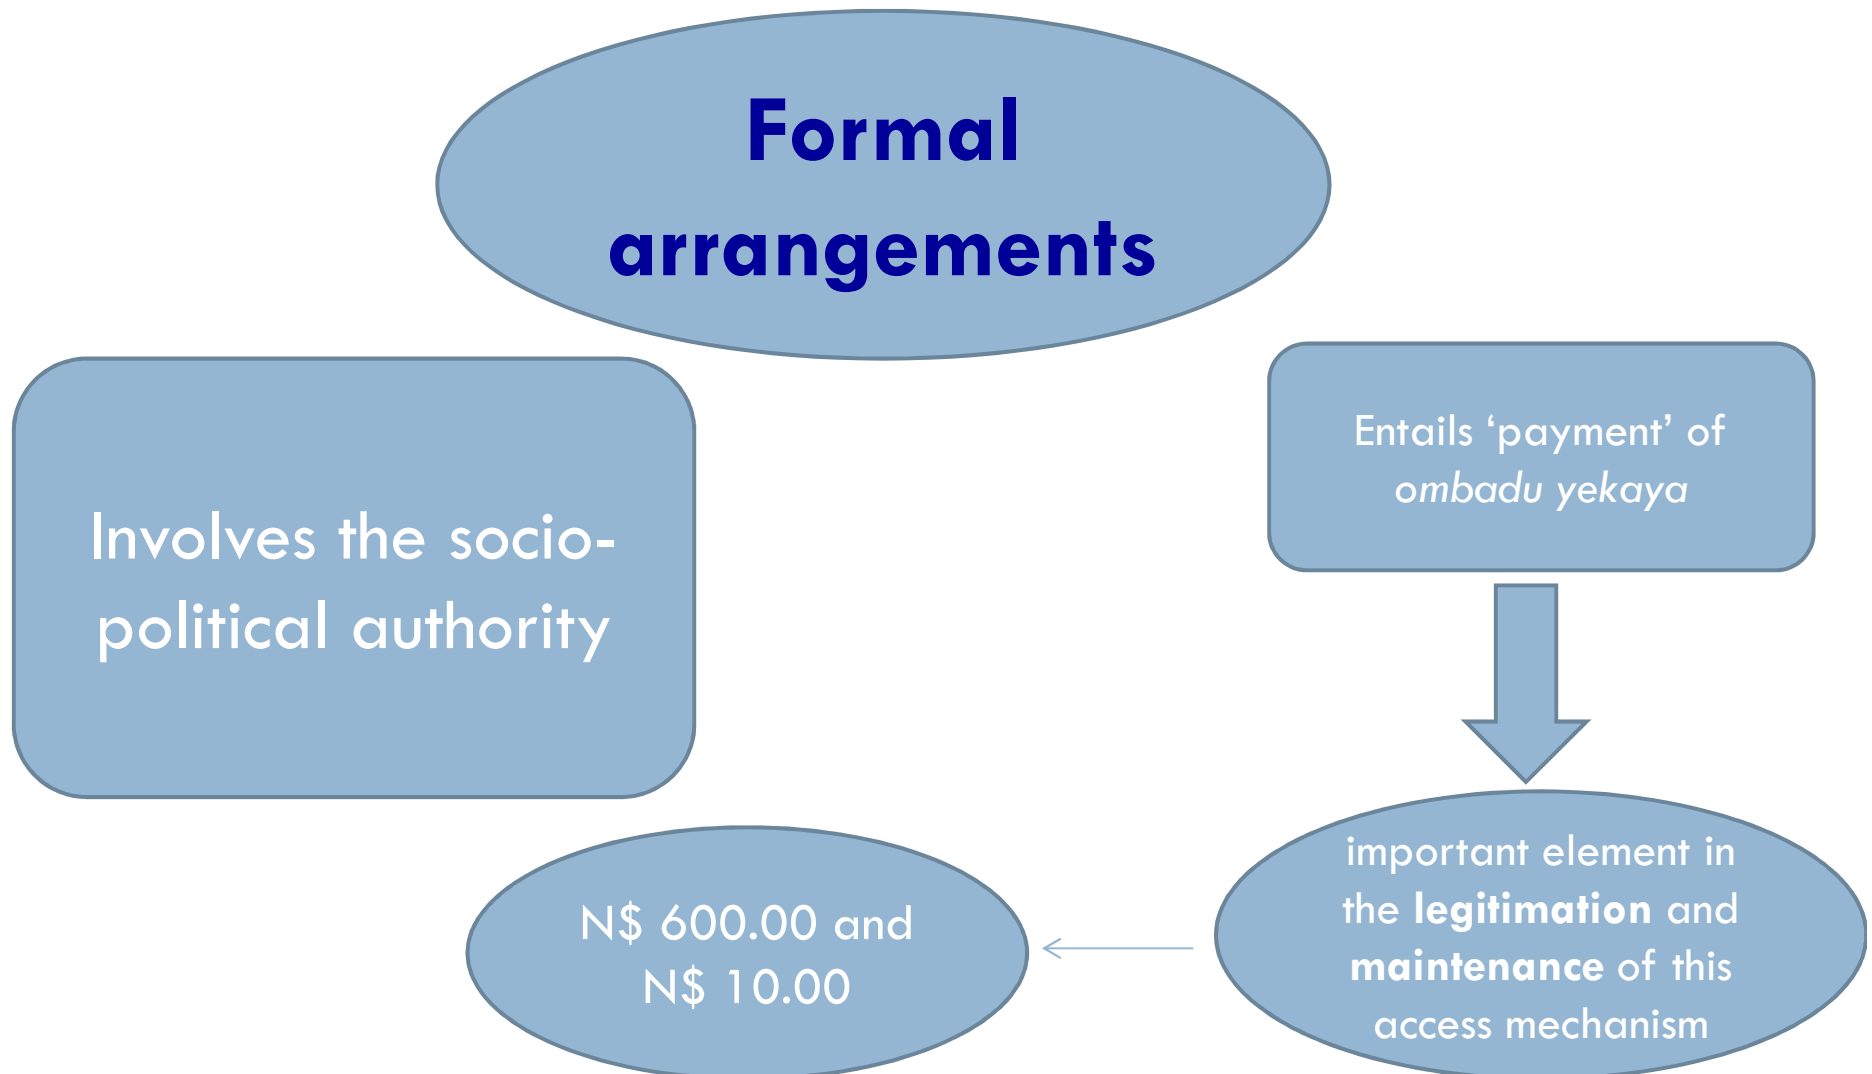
Formal arrangements

Involves the socio-political authority

Entails ‘payment’ of *ombadu yekaya*

important element in the **legitimation** and **maintenance** of this access mechanism

N$ 600.00 and N$ 10.00